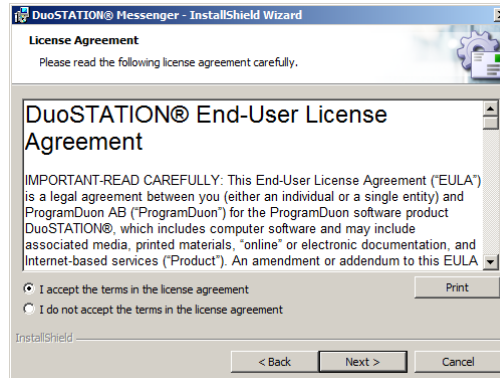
DuoSTATION® Messenger - InstallShield Wizard

License Agreement

Please read the following license agreement carefully.

DuoSTATION® End-User License Agreement

IMPORTANT-READ CAREFULLY: This End-User License Agreement ("EULA") is a legal agreement between you (either an individual or a single entity) and ProgramDuon AB ("ProgramDuon") for the ProgramDuon software product DuoSTATION®, which includes computer software and may include associated media, printed materials, "online" or electronic documentation, and Internet-based services ("Product"). An amendment or addendum to this EULA

I accept the terms in the license agreement

I do not accept the terms in the license agreement

Print

InstallShield

< Back

Next >

Cancel